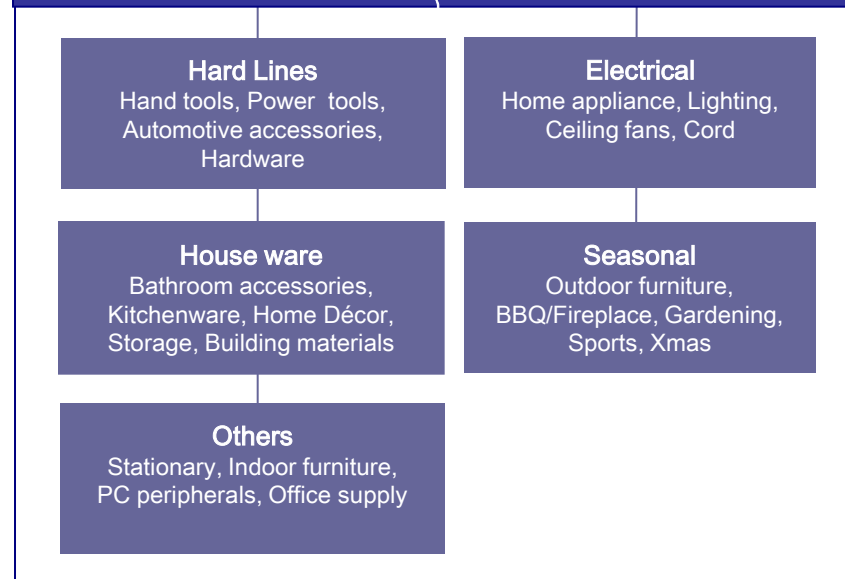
Hard Lines
Hand tools, Power tools, Automotive accessories, Hardware

House ware
Bathroom accessories, Kitchenware, Home Décor, Storage, Building materials

Others
Stationary, Indoor furniture, PC peripherals, Office supply

Electrical
Home appliance, Lighting, Ceiling fans, Cord

Seasonal
Outdoor furniture, BBQ/Fireplace, Gardening, Sports, Xmas